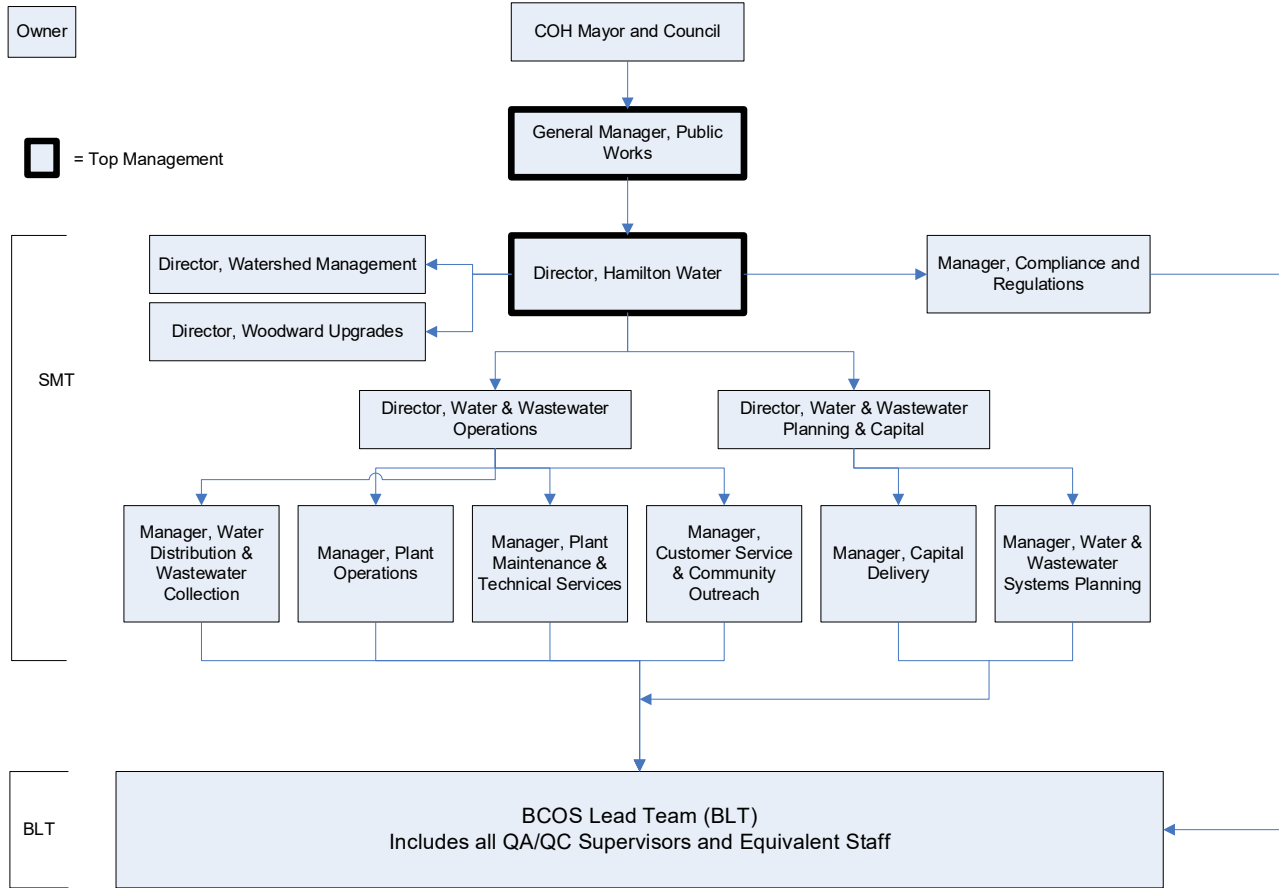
Owner

COH Mayor and Council

General Manager, Public Works

= Top Management

SMT

Director, Watershed Management

Director, Woodward Upgrades

Director, Hamilton Water

Manager, Compliance and Regulations

Director, Water & Wastewater Operations

Director, Water & Wastewater Planning & Capital

Manager, Water Distribution & Wastewater Collection

Manager, Plant Operations

Manager, Plant Maintenance & Technical Services

Manager, Customer Service & Community Outreach

Manager, Capital Delivery

Manager, Water & Wastewater Systems Planning

BLT

BCOS Lead Team (BLT)
Includes all QA/QC Supervisors and Equivalent Staff